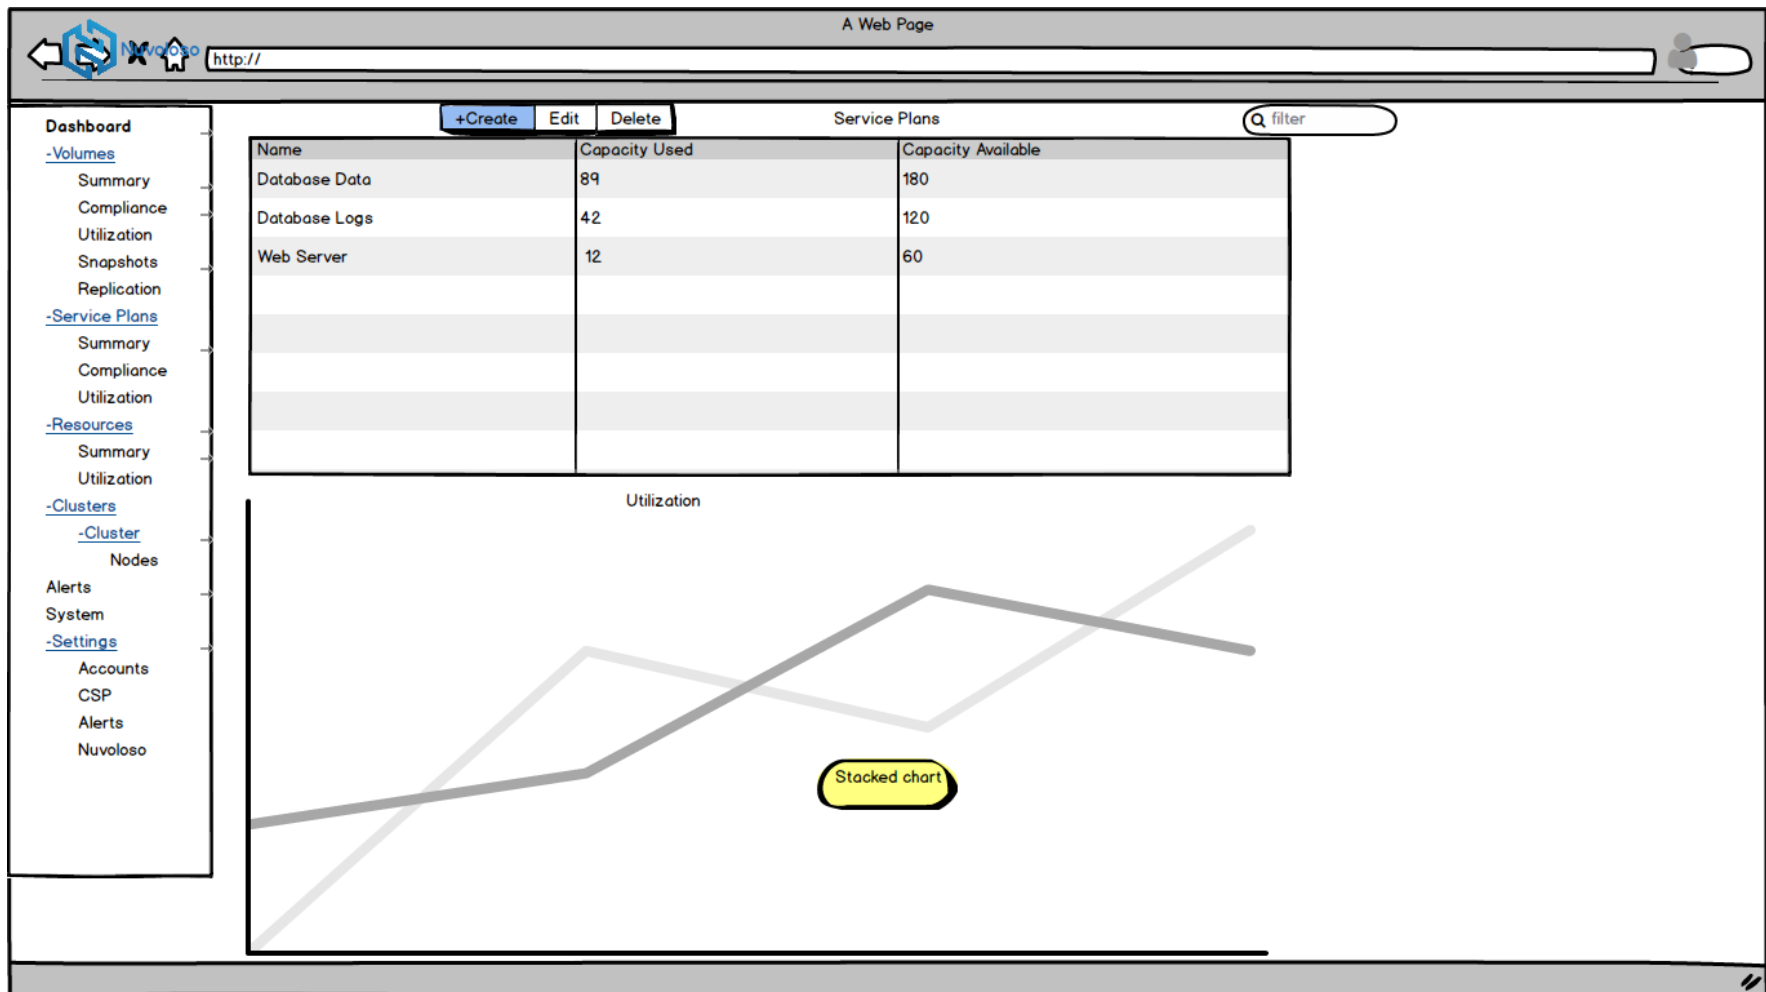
A Web Page

Nuvoloso

http://

Dashboard
-Volumes
Summary
Compliance
Utilization
Snapshots
Replication
-Service Plans
Summary
Compliance
Utilization
-Resources
Summary
Utilization
-Clusters
-Cluster
Nodes
Alerts
System
-Settings
Accounts
CSP
Alerts
Nuvoloso

+Create | Edit | Delete

Service Plans

filter

| Name | Capacity Used | Capacity Available |
|---|---|---|
| Database Data | 89 | 180 |
| Database Logs | 42 | 120 |
| Web Server | 12 | 60 |

Utilization

Stacked chart